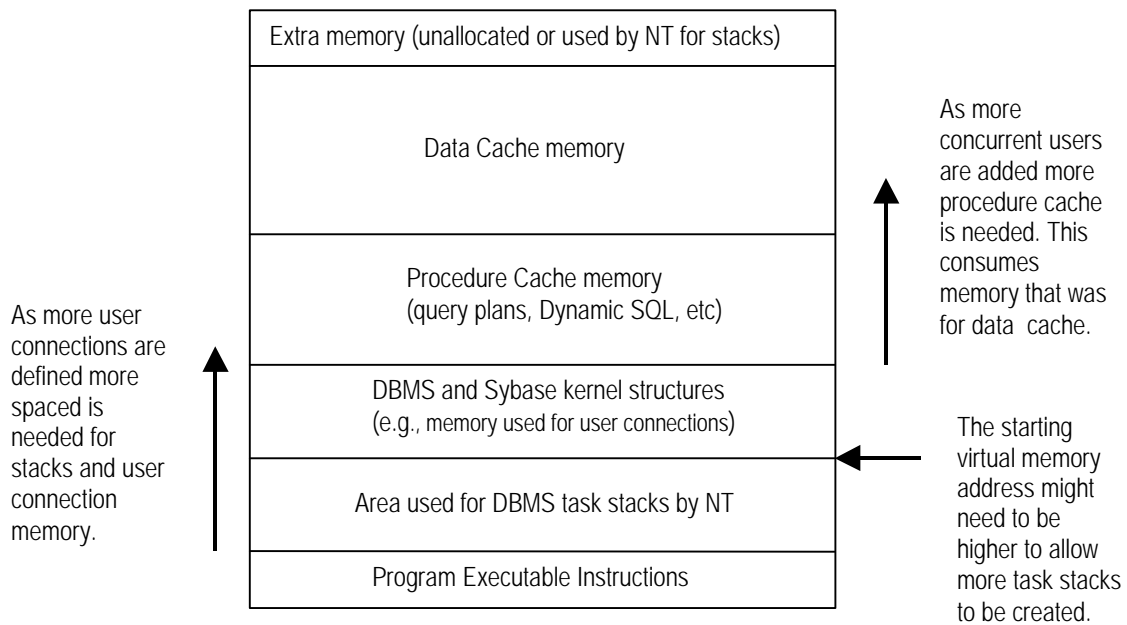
Extra memory (unallocated or used by NT for stacks)

Data Cache memory

Procedure Cache memory (query plans, Dynamic SQL, etc)

DBMS and Sybase kernel structures (e.g., memory used for user connections)

Area used for DBMS task stacks by NT

Program Executable Instructions

As more user connections are defined more spaced is needed for stacks and user connection memory.

As more concurrent users are added more procedure cache is needed. This consumes memory that was for data cache.

The starting virtual memory address might need to be higher to allow more task stacks to be created.